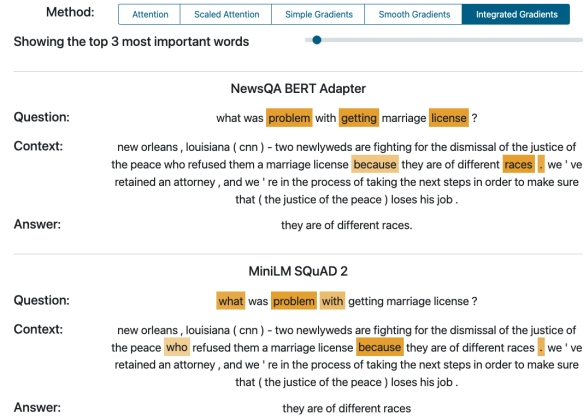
Method: Attention Scaled Attention Simple Gradients Smooth Gradients Integrated Gradients

Showing the top 3 most important words

NewsQA BERT Adapter

Question: what was problem with getting marriage license ?

Context: new orleans , louisiana ( cnn ) - two newlyweds are fighting for the dismissal of the justice of the peace who refused them a marriage license because they are of different races . we ' ve retained an attorney , and we ' re in the process of taking the next steps in order to make sure that ( the justice of the peace ) loses his job .

Answer: they are of different races.

MiniLM SQuAD 2

Question: what was problem with getting marriage license ?

Context: new orleans , louisiana ( cnn ) - two newlyweds are fighting for the dismissal of the justice of the peace who refused them a marriage license because they are of different races . we ' ve retained an attorney , and we ' re in the process of taking the next steps in order to make sure that ( the justice of the peace ) loses his job .

Answer: they are of different races